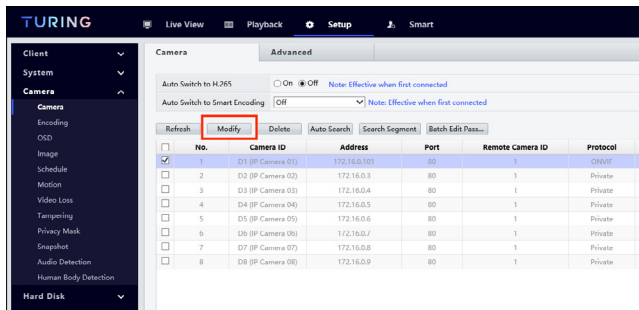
TURING

Live View Playback Setup Smart

Client
System
Camera
Camera
Encoding
OSD
Image
Schedule
Motion
Video Loss
Tampering
Privacy Mask
Snapshot
Audio Detection
Human Body Detection
Hard Disk

Camera Advanced

Auto Switch to H.265 ○ On ● Off Note: Effective when first connected
Auto Switch to Smart Encoding Off Note: Effective when first connected

Refresh Modify Delete Auto Search Search Segment Batch Edit Pass...

| | No. | Camera ID | Address | Port | Remote Camera ID | Protocol |
|---|---|---|---|---|---|---|
| ☑ | 1 | D1 (IP Camera 01) | 172.16.0.101 | 80 | 1 | ONVIF |
| ☐ | 2 | D2 (IP Camera 02) | 172.16.0.3 | 80 | 1 | Private |
| ☐ | 3 | D3 (IP Camera 03) | 172.16.0.4 | 80 | 1 | Private |
| ☐ | 4 | D4 (IP Camera 04) | 172.16.0.5 | 80 | 1 | Private |
| ☐ | 5 | D5 (IP Camera 05) | 172.16.0.6 | 80 | 1 | Private |
| ☐ | 6 | D6 (IP Camera 06) | 172.16.0.7 | 80 | 1 | Private |
| ☐ | 7 | D7 (IP Camera 07) | 172.16.0.8 | 80 | 1 | Private |
| ☐ | 8 | D8 (IP Camera 08) | 172.16.0.9 | 80 | 1 | Private |